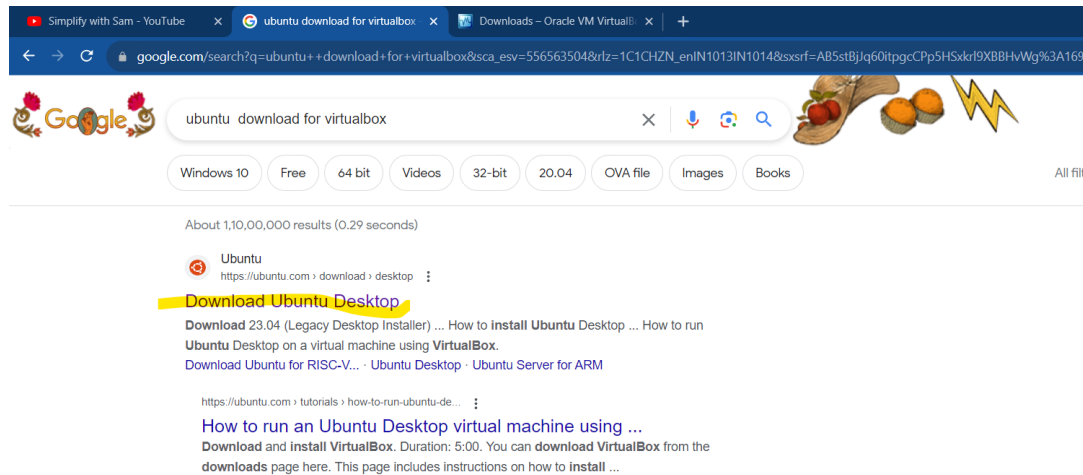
Simplify with Sam - YouTube ×
ubuntu download for virtualbox ×
Downloads – Oracle VM VirtualB ×
+

google.com/search?q=ubuntu++download+for+virtualbox&sca_esv=556563504&rlz=1C1CHZN_enIN1013IN1014&sxsrf=AB5stBjJq60itpgcCPp5HSxkrl9XBBHvWg%3A169

Google

ubuntu download for virtualbox

Windows 10 | Free | 64 bit | Videos | 32-bit | 20.04 | OVA file | Images | Books

All filt

About 1,10,00,000 results (0.29 seconds)

Ubuntu
https://ubuntu.com › download › desktop

Download Ubuntu Desktop

**Download** 23.04 (Legacy Desktop Installer) ... How to **install Ubuntu** Desktop ... How to run **Ubuntu** Desktop on a virtual machine using **VirtualBox**.

Download Ubuntu for RISC-V... · Ubuntu Desktop · Ubuntu Server for ARM

https://ubuntu.com › tutorials › how-to-run-ubuntu-de...

How to run an Ubuntu Desktop virtual machine using ...

**Download** and **install VirtualBox**. Duration: 5:00. You can **download VirtualBox** from the **downloads** page here. This page includes instructions on how to **install** ...